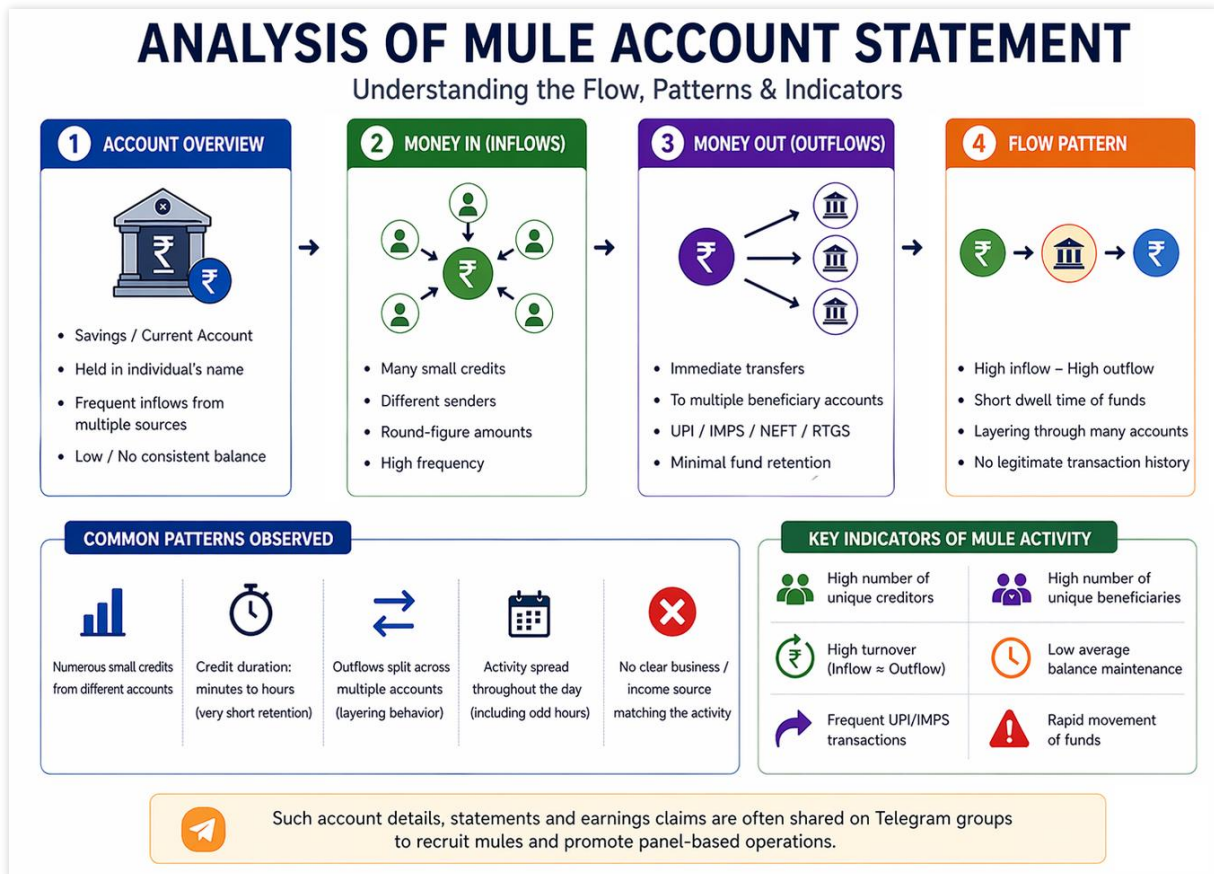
ANALYSIS OF MULE ACCOUNT STATEMENT

Understanding the Flow, Patterns & Indicators

1 ACCOUNT OVERVIEW

₹ ₹

- Savings / Current Account
- Held in individual's name
- Frequent inflows from multiple sources
- Low / No consistent balance

2 MONEY IN (INFLOWS)

₹

- Many small credits
- Different senders
- Round-figure amounts
- High frequency

3 MONEY OUT (OUTFLOWS)

₹

- Immediate transfers
- To multiple beneficiary accounts
- UPI / IMPS / NEFT / RTGS
- Minimal fund retention

4 FLOW PATTERN

₹ → → ₹

- High inflow – High outflow
- Short dwell time of funds
- Layering through many accounts
- No legitimate transaction history

COMMON PATTERNS OBSERVED

Numerous small credits from different accounts

Credit duration: minutes to hours (very short retention)

Outflows split across multiple accounts (layering behavior)

Activity spread throughout the day (including odd hours)

No clear business / income source matching the activity

KEY INDICATORS OF MULE ACTIVITY

High number of unique creditors

High number of unique beneficiaries

₹ High turnover (Inflow ≈ Outflow)

Low average balance maintenance

Frequent UPI/IMPS transactions

Rapid movement of funds

Such account details, statements and earnings claims are often shared on Telegram groups to recruit mules and promote panel-based operations.